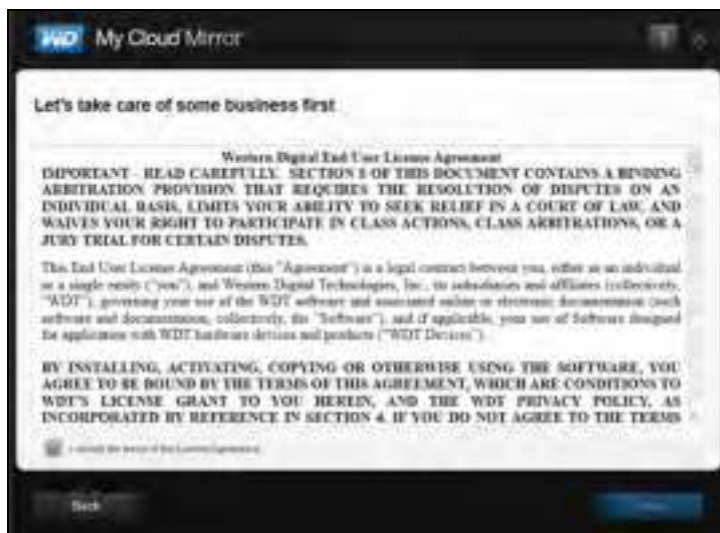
WD My Cloud Mirror

Let's take care of some business first

Western Digital End User License Agreement

IMPORTANT - READ CAREFULLY. SECTION 5 OF THIS DOCUMENT CONTAINS A BINDING ARBITRATION PROVISION THAT REQUIRES THE RESOLUTION OF DISPUTES ON AN INDIVIDUAL BASIS, LIMITS YOUR ABILITY TO SEEK RELIEF IN A COURT OF LAW, AND WAIVES YOUR RIGHT TO PARTICIPATE IN CLASS ACTIONS, CLASS ARBITRATIONS, OR A JURY TRIAL FOR CERTAIN DISPUTES.

This End User License Agreement (this "Agreement") is a legal contract between you, either as an individual or a single entity ("you"), and Western Digital Technologies, Inc., its subsidiaries and affiliates (collectively, "WDT"), governing your use of the WDT software and associated online or electronic documentation (such software and documentation, collectively, the "Software"), and if applicable, your use of Software designed for application with WDT hardware devices and products ("WDT Devices").

BY INSTALLING, ACTIVATING, COPYING OR OTHERWISE USING THE SOFTWARE, YOU AGREE TO BE BOUND BY THE TERMS OF THIS AGREEMENT, WHICH ARE CONDITIONS TO WDT'S LICENSE GRANT TO YOU HEREIN, AND THE WDT PRIVACY POLICY, AS INCORPORATED BY REFERENCE IN SECTION 4. IF YOU DO NOT AGREE TO THE TERMS

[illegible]

Back

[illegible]